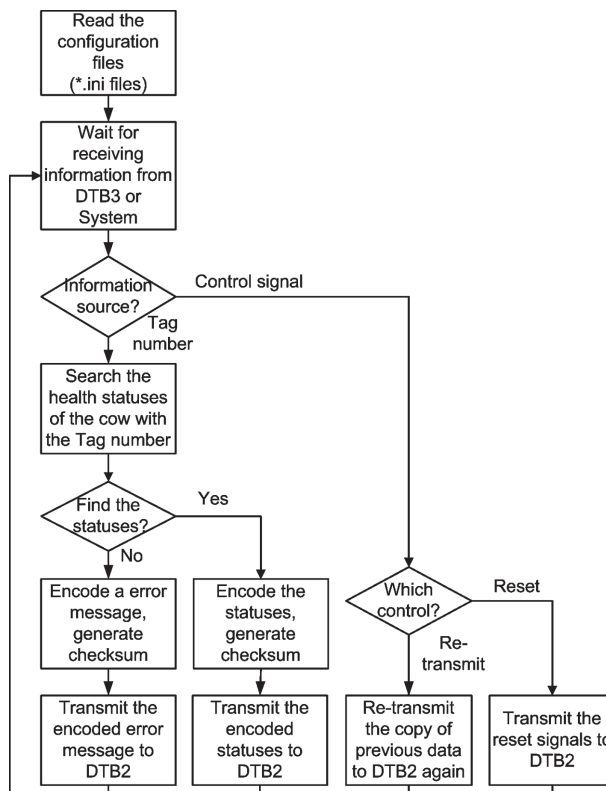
Read the configuration files (*.ini files)

Wait for receiving information from DTB3 or System

Information source?

Control signal

Tag number

Search the health statuses of the cow with the Tag number

Find the statuses?

Yes

No

Encode a error message, generate checksum

Encode the statuses, generate checksum

Which control?

Reset

Re-transmit

Transmit the encoded error message to DTB2

Transmit the encoded statuses to DTB2

Re-transmit the copy of previous data to DTB2 again

Transmit the reset signals to DTB2